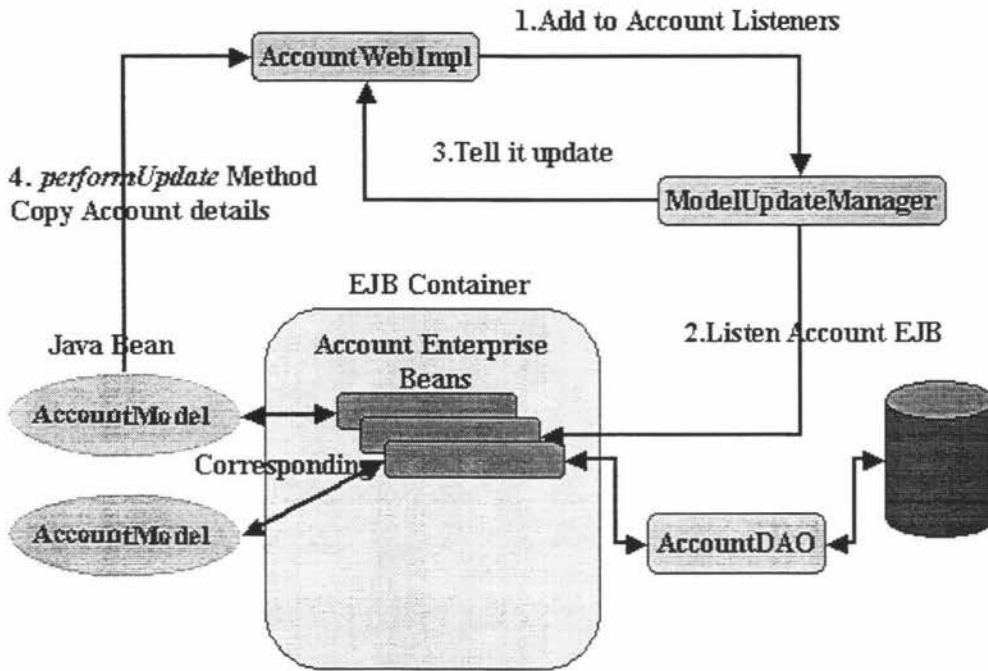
1.Add to Account Listeners

AccountWebImpl

3.Tell it update

4. performUpdate Method
Copy Account details

ModelUpdateManager

EJB Container

Java Bean

Account Enterprise Beans

2.Listen Account EJB

AccountModel

Corresponding

AccountModel

AccountDAO